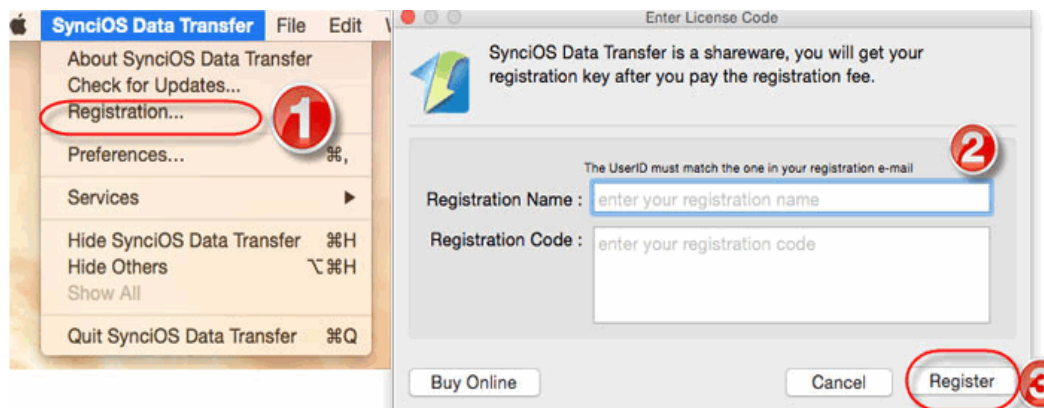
SynciOS Data Transfer File Edit V

About SynciOS Data Transfer
Check for Updates...
Registration...

Preferences... ⌘,

Services ▶

Hide SynciOS Data Transfer ⌘H
Hide Others ⌥⌘H
Show All

Quit SynciOS Data Transfer ⌘Q

1

Enter License Code

SynciOS Data Transfer is a shareware, you will get your registration key after you pay the registration fee.

2

The UserID must match the one in your registration e-mail

Registration Name : enter your registration name

Registration Code : enter your registration code

Buy Online

Cancel

Register

3